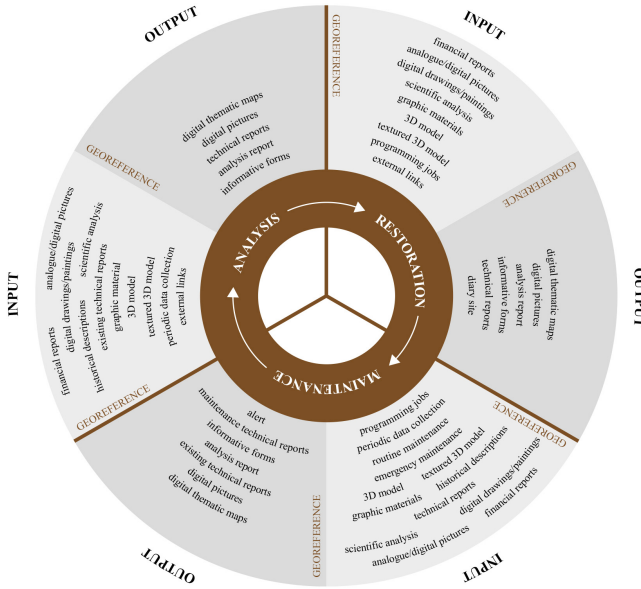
OUTPUT

digital thematic maps
digital pictures
technical reports
analysis report
informative forms

GEOREFERENCE

GEOREFERENCE

INPUT

financial reports
analogue/digital pictures
digital drawings/paintings
scientific analysis
graphic materials
3D model
textured 3D model
programming jobs
external links

GEOREFERENCE

OUTPUT

digital thematic maps
digital pictures
analysis report
informative forms
technical reports
diary site

INPUT

analogue/digital pictures
financial reports
digital drawings/paintings
digitations
scientific analysis
historical descriptions
existing technical reports
graphic material
3D model
textured 3D model
periodic data collection
external links

GEOREFERENCE

ANALYSIS
RESTORATION
MAINTENANCE

OUTPUT

alert
maintenance technical reports
informative forms
analysis report
existing technical reports
digital pictures
digital thematic maps

GEOREFERENCE

GEOREFERENCE

INPUT

programming jobs
periodic data collection
routine maintenance
emergency maintenance
3D model
textured 3D model
graphic materials
historical descriptions
technical reports
digital drawings/paintings
financial reports
scientific analysis
analogue/digital pictures